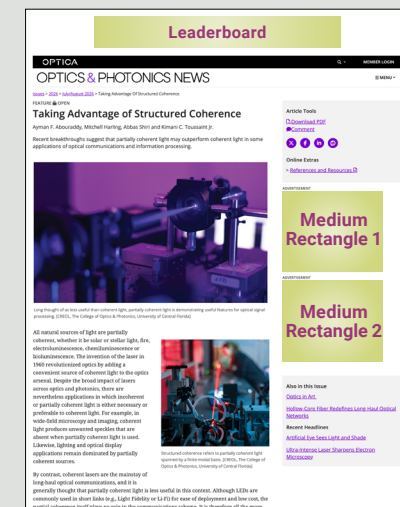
Leaderboard

OPTICA

MEMBER LOGIN

OPTICS & PHOTONICS NEWS

MENU

Issues > 2024 > July/August 2024 > Taking Advantage of Structured Coherence

FEATURE OPEN

Taking Advantage of Structured Coherence

Ayman F. Abouraddy, Mitchell Harling, Abbas Shiri and Kimani C. Toussaint Jr.

Recent breakthroughs suggest that partially coherent light may outperform coherent light in some applications of optical communications and information processing.

Long thought of as less useful than coherent light, partially coherent light is demonstrating useful features for optical signal processing. [CREOL, The College of Optics & Photonics, University of Central Florida]

All natural sources of light are partially coherent, whether it be solar or stellar light, fire, electroluminescence, chemiluminescence or bioluminescence. The invention of the laser in 1960 revolutionized optics by adding a convenient source of coherent light to the optics arsenal. Despite the broad impact of lasers across optics and photonics, there are nevertheless applications in which incoherent or partially coherent light is either necessary or preferable to coherent light. For example, in wide-field microscopy and imaging, coherent light produces unwanted speckles that are absent when partially coherent light is used. Likewise, lighting and optical display applications remain dominated by partially coherent sources.

Structured coherence refers to partially coherent light spanned by a finite modal basis. [CREOL, The College of Optics & Photonics, University of Central Florida]

By contrast, coherent lasers are the mainstay of long-haul optical communications, and it is generally thought that partially coherent light is less useful in this context. Although LEDs are commonly used in short links (e.g., Light Fidelity or Li-Fi) for ease of deployment and low cost, the

Article Tools

Download PDF

Comment

Online Extras

> References and Resources

ADVERTISEMENT

Medium Rectangle 1

ADVERTISEMENT

Medium Rectangle 2

Also in this Issue

Optics in Art

Hollow-Core Fiber Redefines Long-Haul Optical Networks

Recent Headlines

Artificial Eye Sees Light and Shade

Ultra-Intense Laser Sharpens Electron Microscopy